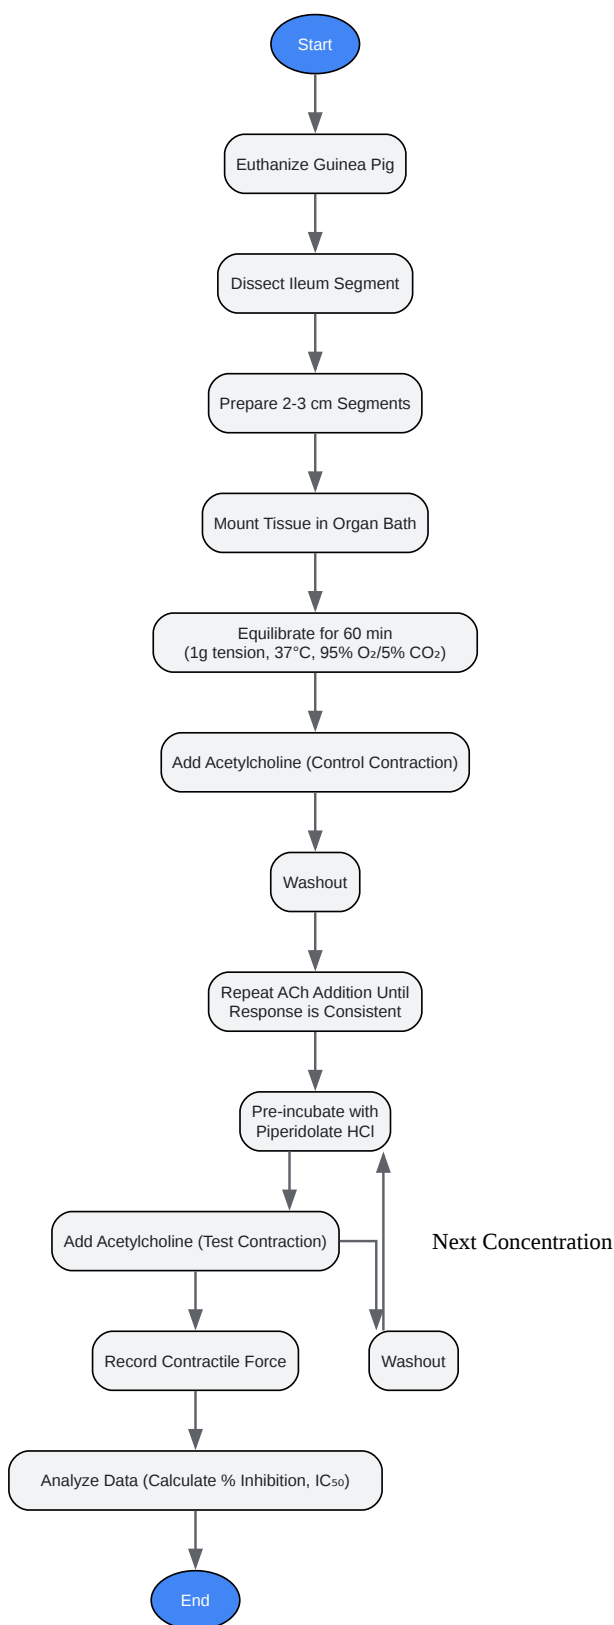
Start

Euthanize Guinea Pig

Dissect Ileum Segment

Prepare 2-3 cm Segments

Mount Tissue in Organ Bath

Equilibrate for 60 min
(1g tension, 37°C, 95% $O_2$/5% $CO_2$)

Add Acetylcholine (Control Contraction)

Washout

Repeat ACh Addition Until Response is Consistent

Pre-incubate with Piperidolate HCl

Add Acetylcholine (Test Contraction)

Next Concentration

Record Contractile Force

Washout

Analyze Data (Calculate % Inhibition, $IC_{50}$)

End